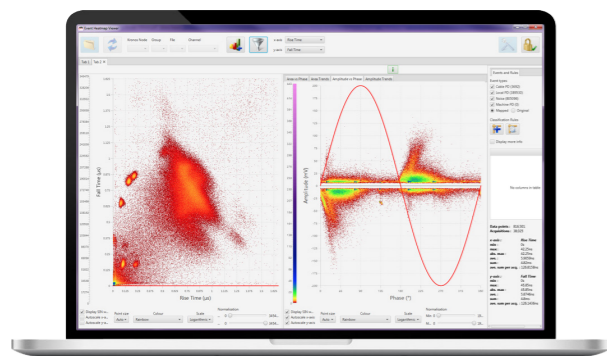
Event Heatmap Viewer

Sensor Node Group File Channel

x-axis: Rise Time
y-axis: Fall Time

Tab 1 Tab 2

Fall Time (µs)

Rise Time (µs)

Display GIS m...
Autoscale x-a...
Autoscale y-a...

Point size Auto
Colour Rainbow
Scale Logarithmic
Normalisation

Area vs Phase Area Trends Amplitude vs Phase Amplitude Trends

Amplitude (mV)

Phase (°)

Display GIS m...
Autoscale x-a...
Autoscale y-a...

Point size Auto
Colour Rainbow
Scale Logarithmic
Normalisation

Events and Rules

Event types
Corona PD
Local PD
Noise
Machine PD
Phased Original

Classification Rules

Display more info

No columns in table

Data points:
Acquisitions:

x-axis: Rise Time
min:
max:
abs. max:
mean:
ave. sum per acq.:

y-axis: Fall Time
min:
max:
abs. max:
mean:
ave. sum per acq.: